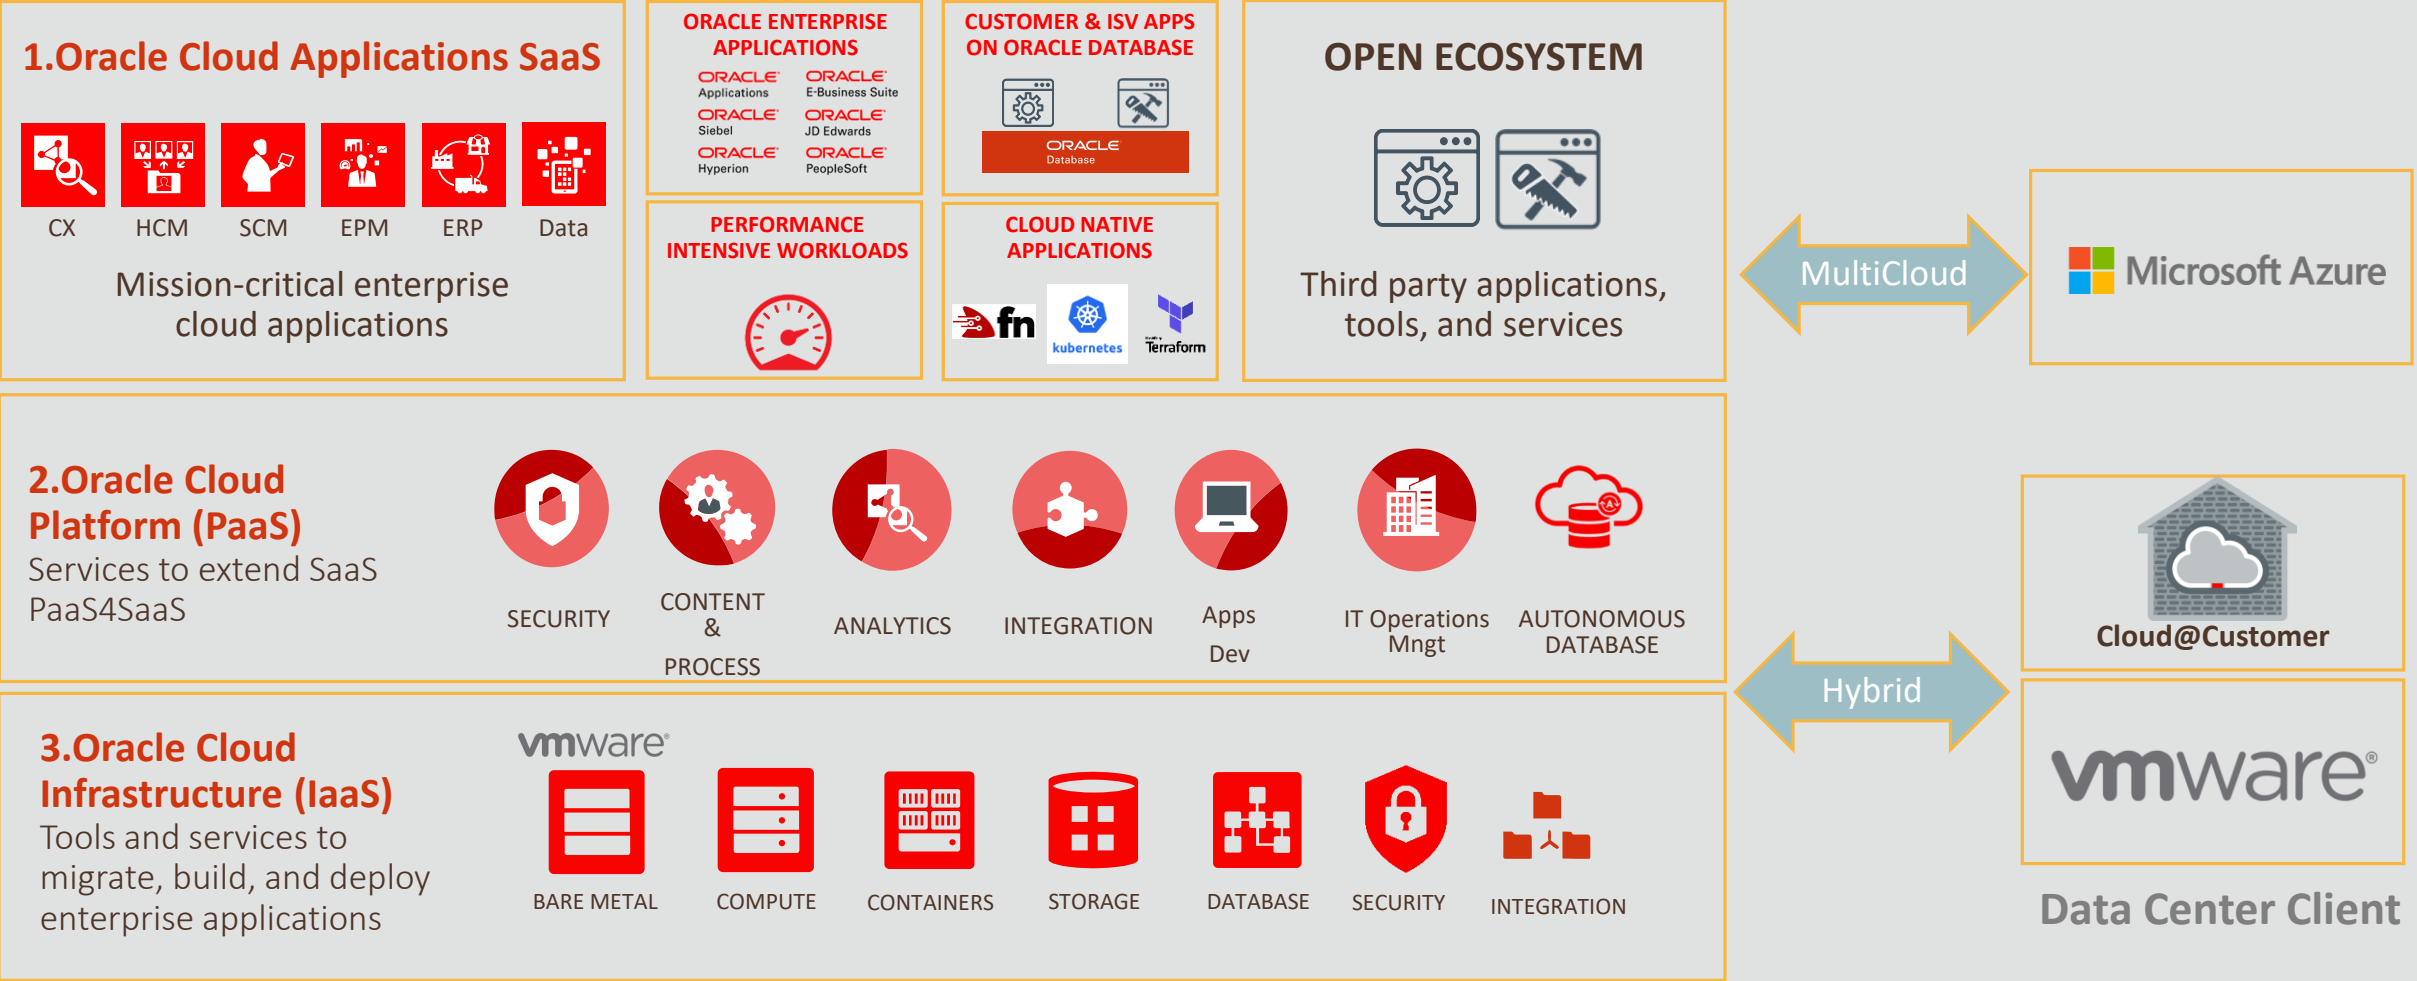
1.Oracle Cloud Applications SaaS

CX HCM SCM EPM ERP Data

Mission-critical enterprise cloud applications

ORACLE ENTERPRISE APPLICATIONS

ORACLE Applications
ORACLE E-Business Suite
ORACLE Siebel
ORACLE JD Edwards
ORACLE Hyperion
ORACLE PeopleSoft

CUSTOMER & ISV APPS ON ORACLE DATABASE

ORACLE Database

PERFORMANCE INTENSIVE WORKLOADS

CLOUD NATIVE APPLICATIONS

fn kubernetes Terraform

OPEN ECOSYSTEM

Third party applications, tools, and services

MultiCloud

Microsoft Azure

2.Oracle Cloud Platform (PaaS)
Services to extend SaaS
PaaS4SaaS

SECURITY

CONTENT & PROCESS

ANALYTICS

INTEGRATION

Apps Dev

IT Operations Mngt

AUTONOMOUS DATABASE

Hybrid

Cloud@Customer

3.Oracle Cloud Infrastructure (IaaS)
Tools and services to migrate, build, and deploy enterprise applications

vmware

BARE METAL

COMPUTE

CONTAINERS

STORAGE

DATABASE

SECURITY

INTEGRATION

vmware

Data Center Client